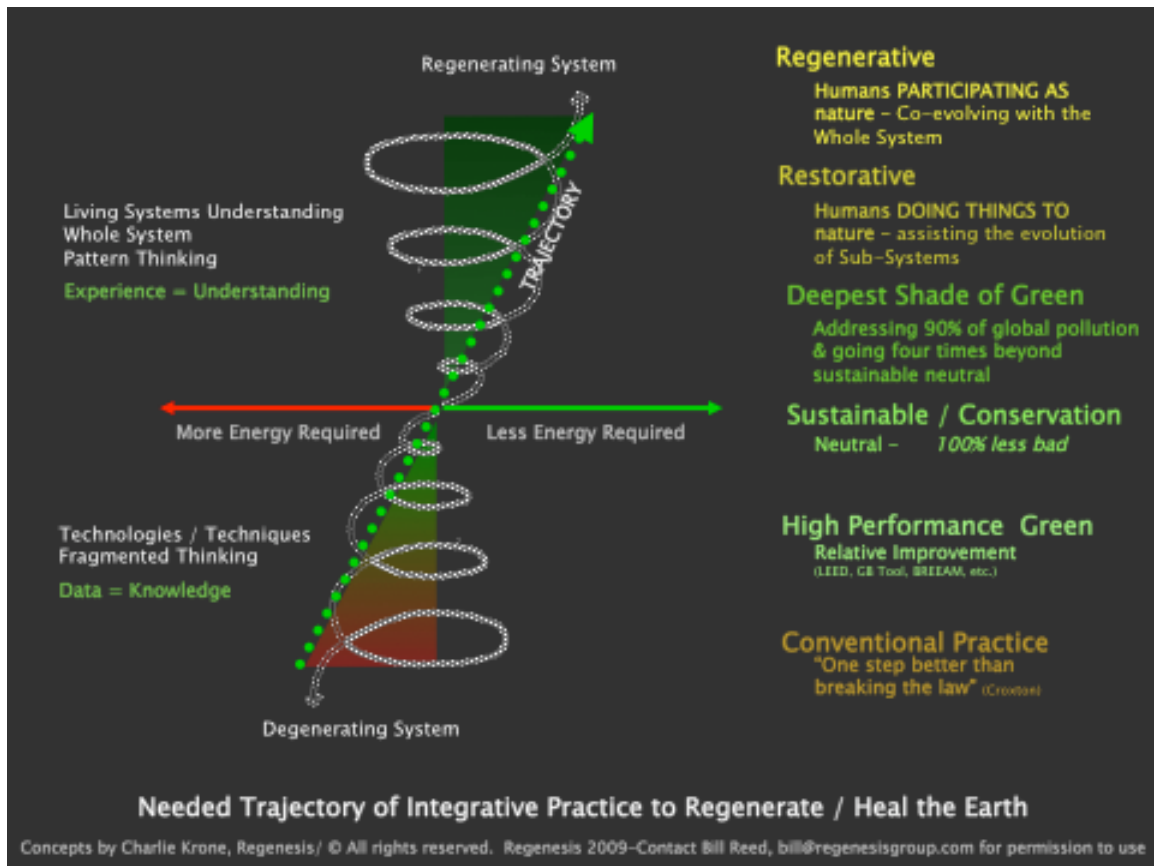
Regenerating System

TRAJECTORY

Living Systems Understanding
Whole System
Pattern Thinking

Experience = Understanding

More Energy Required

Less Energy Required

Technologies / Techniques
Fragmented Thinking

Data = Knowledge

Degenerating System

Regenerative

Humans PARTICIPATING AS nature – Co-evolving with the Whole System

Restorative

Humans DOING THINGS TO nature – assisting the evolution of Sub-Systems

Deepest Shade of Green

Addressing 90% of global pollution & going four times beyond sustainable neutral

Sustainable / Conservation

Neutral – 100% less bad

High Performance Green

Relative Improvement
(LEED, GB Tool, BREEAM, etc.)

Conventional Practice

"One step better than breaking the law" (Croxton)

Needed Trajectory of Integrative Practice to Regenerate / Heal the Earth

Concepts by Charlie Krone, Regenesis/ © All rights reserved. Regenesis 2009-Contact Bill Reed, bill@regenesisgroup.com for permission to use